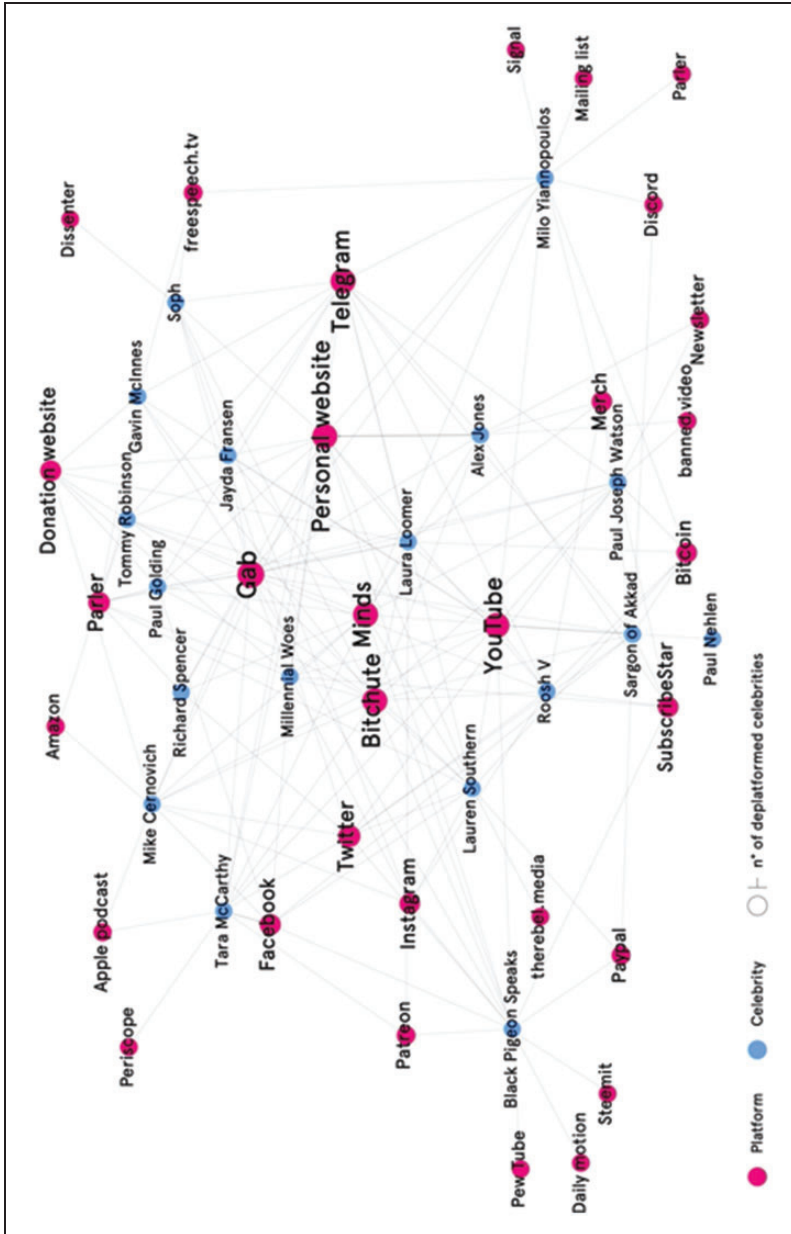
Platform
Celebrity
n° of deplatformed celebrities

Signal
Mailing list
Parler
Milo Yiannopoulos
Discord
Newsletter
Dissenter
freespeech.tv
Soph
Telegram
Donation website
Gavin McInnes
Personal website
Alex Jones
Merch
banned.video
Tommy Robinson
Jayda Fransen
Paul Joseph Watson
Laura Loomer
Bitcoin
Parler
Paul Golding
Gab
Minds
YouTube
Sargon of Akkad
Paul Nehlen
Amazon
Richard Spencer
Millennial Woes
Bitchute
Roosh V
SubscribeStar
Mike Cernovich
Lauren Southern
Twitter
Apple podcast
Tara McCarthy
Facebook
Instagram
therebel.media
Paypal
Periscope
Patreon
Black Pigeon Speaks
Steemit
PewTube
Daily motion